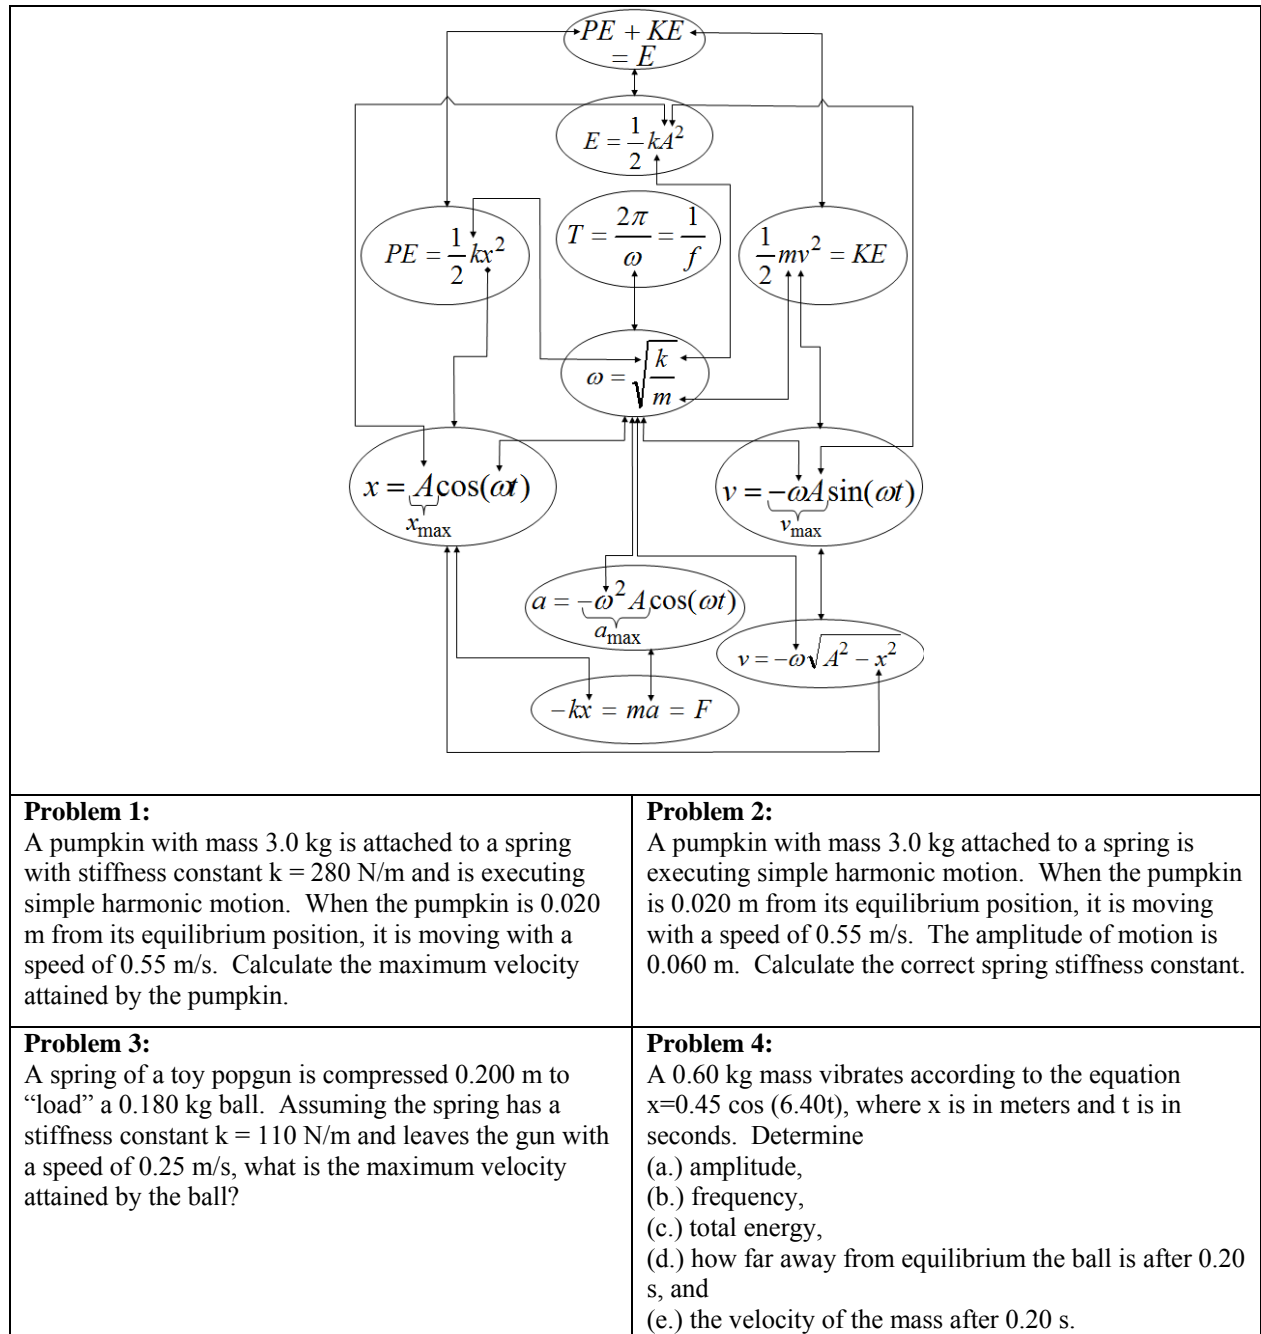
$PE + KE = E$

$E = \frac{1}{2}kA^2$

$PE = \frac{1}{2}kx^2$

$T = \frac{2\pi}{\omega} = \frac{1}{f}$

$\frac{1}{2}mv^2 = KE$

$\omega = \sqrt{\frac{k}{m}}$

$x = A\cos(\omega t)$
$x_{max}$

$v = -\omega A\sin(\omega t)$
$v_{max}$

$a = -\omega^2 A\cos(\omega t)$
$a_{max}$

$v = -\omega\sqrt{A^2 - x^2}$

$-kx = ma = F$

| **Problem 1:** A pumpkin with mass 3.0 kg is attached to a spring with stiffness constant k = 280 N/m and is executing simple harmonic motion. When the pumpkin is 0.020 m from its equilibrium position, it is moving with a speed of 0.55 m/s. Calculate the maximum velocity attained by the pumpkin. | **Problem 2:** A pumpkin with mass 3.0 kg attached to a spring is executing simple harmonic motion. When the pumpkin is 0.020 m from its equilibrium position, it is moving with a speed of 0.55 m/s. The amplitude of motion is 0.060 m. Calculate the correct spring stiffness constant. |
|---|---|
| **Problem 3:** A spring of a toy popgun is compressed 0.200 m to “load” a 0.180 kg ball. Assuming the spring has a stiffness constant k = 110 N/m and leaves the gun with a speed of 0.25 m/s, what is the maximum velocity attained by the ball? | **Problem 4:** A 0.60 kg mass vibrates according to the equation x=0.45 cos (6.40t), where x is in meters and t is in seconds. Determine (a.) amplitude, (b.) frequency, (c.) total energy, (d.) how far away from equilibrium the ball is after 0.20 s, and (e.) the velocity of the mass after 0.20 s. |